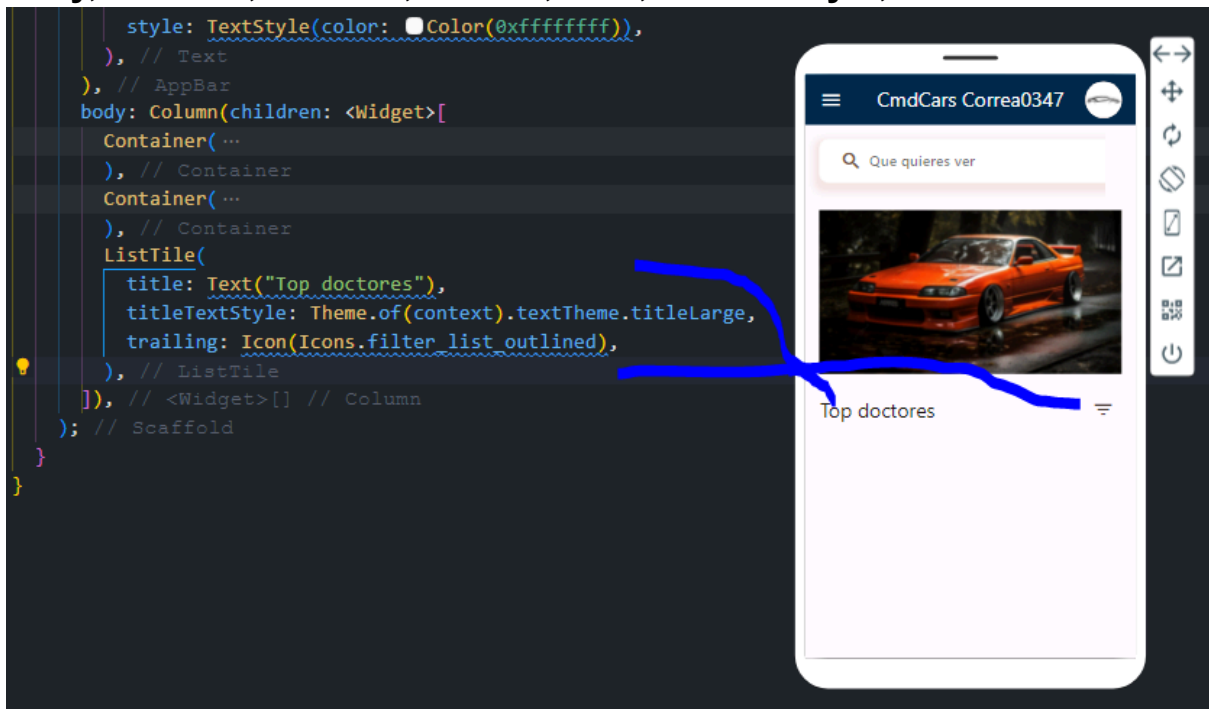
style: TextStyle(color: Color(0xffffffff)),
), // Text
), // AppBar
body: Column(children: <Widget>[
Container( ···
), // Container
Container( ···
), // Container
ListTile(
title: Text("Top doctores"),
titleTextStyle: Theme.of(context).textTheme.titleLarge,
trailing: Icon(Icons.filter_list_outlined),
), // ListTile
]), // <Widget>[] // Column
); // Scaffold
}
}

CmdCars Correa0347

Que quieres ver

Top doctores